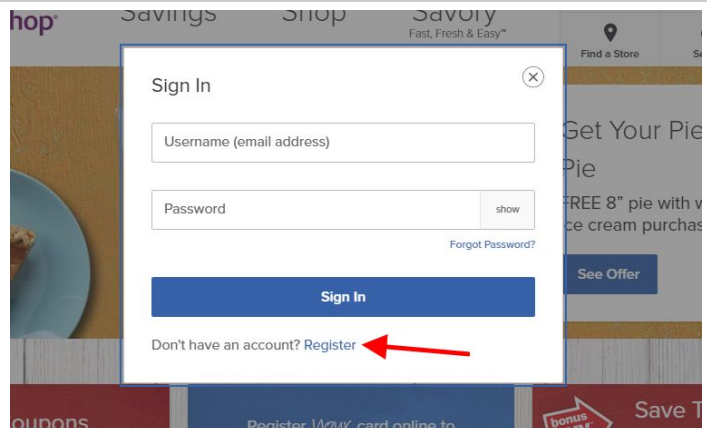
hop®
Savings
Shop
Savory
Fast, Fresh & Easy™
Find a Store
Se

Sign In

Username (email address)

Password
show
Forgot Password?

Sign In

Don't have an account? Register

Get Your Pie
Pie
FREE 8" pie with w
ce cream purchas
See Offer

oupons
Register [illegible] card online to
bonus
Save T